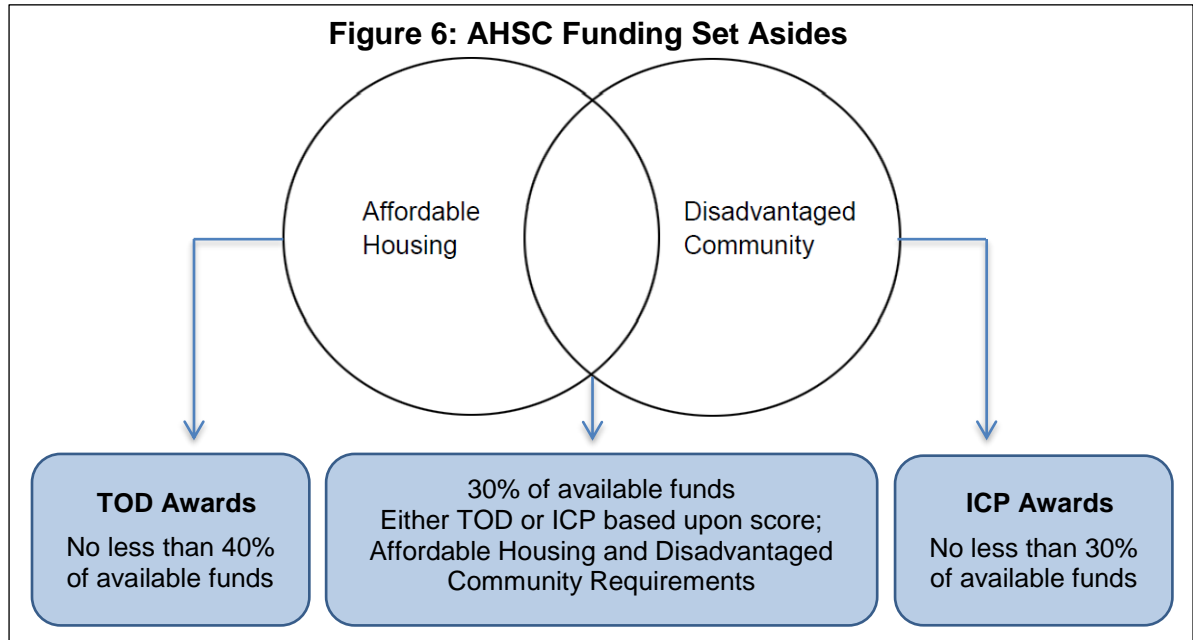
Figure 6: AHSC Funding Set Asides

Affordable Housing

Disadvantaged Community

TOD Awards
No less than 40% of available funds

30% of available funds
Either TOD or ICP based upon score;
Affordable Housing and Disadvantaged Community Requirements

ICP Awards
No less than 30% of available funds